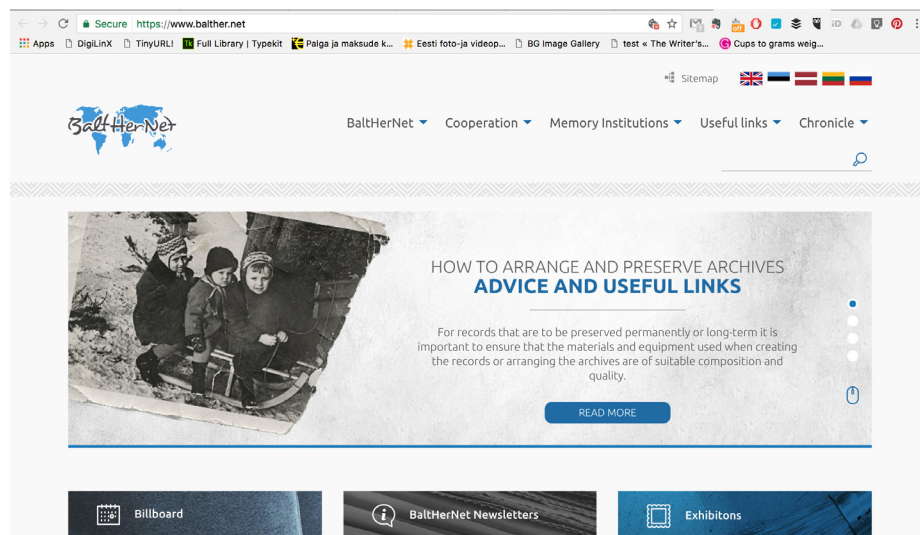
Secure https://www.balther.net

Apps DigiLinX TinyURL! Full Library | Typekit Palga ja maksude k... Eesti foto-ja videop... BG Image Gallery test « The Writer's... Cups to grams weig...

Sitemap

BaltHerNet

BaltHerNet Cooperation Memory Institutions Useful links Chronicle

HOW TO ARRANGE AND PRESERVE ARCHIVES
ADVICE AND USEFUL LINKS

For records that are to be preserved permanently or long-term it is important to ensure that the materials and equipment used when creating the records or arranging the archives are of suitable composition and quality.

READ MORE

Billboard

BaltHerNet Newsletters

Exhibitons